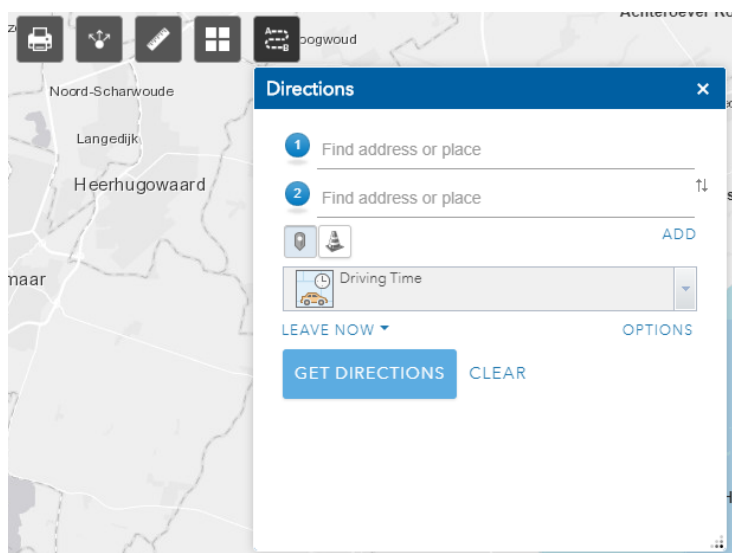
ogwoud

Achteroever Ko

Noord-Scharwoude

Langedijk

Heerhugowaard

maar

Directions

×

1 Find address or place

2 Find address or place

⇅

ADD

Driving Time

LEAVE NOW

OPTIONS

GET DIRECTIONS

CLEAR